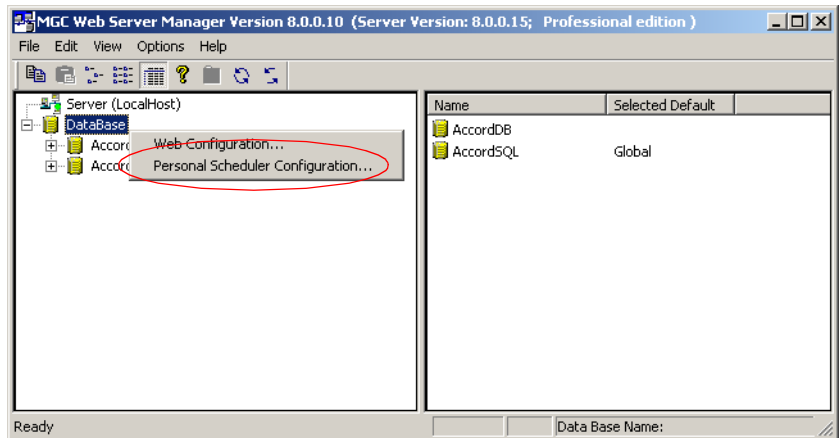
MGC Web Server Manager Version 8.0.0.10 (Server Version: 8.0.0.15; Professional edition )

File Edit View Options Help

Server (LocalHost)
DataBase
Accord
Accord

Web Configuration...
Personal Scheduler Configuration...

| Name | Selected Default |
|---|---|
| AccordDB | |
| AccordSQL | Global |

Ready

Data Base Name: